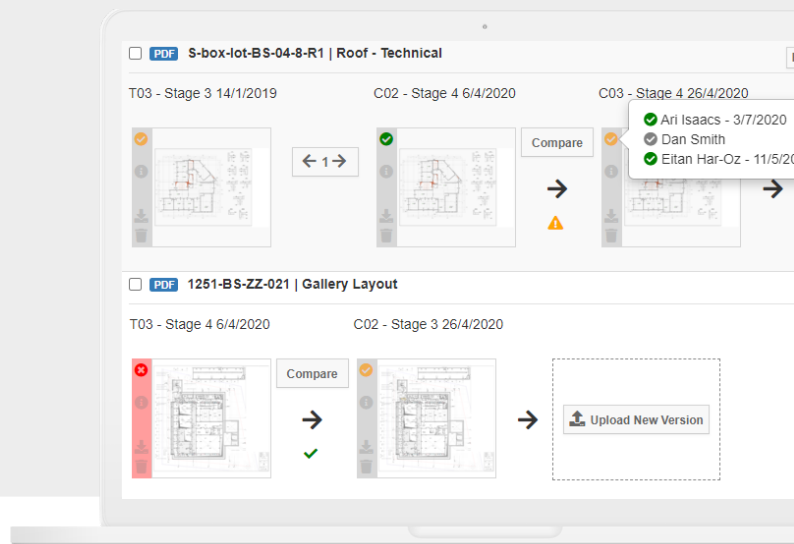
PDF S-box-lot-BS-04-8-R1 | Roof - Technical

T03 - Stage 3 14/1/2019

C02 - Stage 4 6/4/2020

C03 - Stage 4 26/4/2020

1

Compare

Ari Isaacs - 3/7/2020
Dan Smith
Eitan Har-Oz - 11/5/20

PDF 1251-BS-ZZ-021 | Gallery Layout

T03 - Stage 4 6/4/2020

C02 - Stage 3 26/4/2020

Compare

Upload New Version